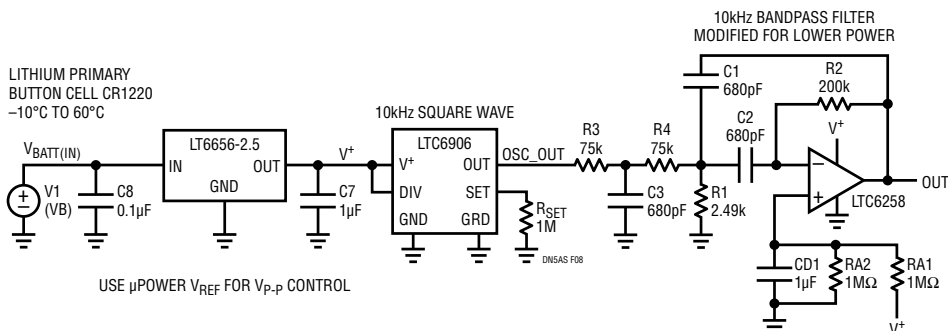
10kHz BANDPASS FILTER
MODIFIED FOR LOWER POWER

LITHIUM PRIMARY
BUTTON CELL CR1220
–10°C TO 60°C

10kHz SQUARE WAVE

$V_{BATT(IN)}$

LT6656-2.5
IN
OUT
GND

$V^+$

LTC6906
$V^+$
OUT
DIV
SET
GND
GRD

OSC_OUT

R3
75k

R4
75k

C1
680pF

R2
200k

C2
680pF

$V^+$

OUT

LTC6258

V1
(VB)

C8
0.1µF

C7
1µF

$R_{SET}$
1M

C3
680pF

R1
2.49k

CD1
1µF

RA2
1MΩ

RA1
1MΩ

$V^+$

DN5AS F08

USE µPOWER $V_{REF}$ FOR $V_{P-P}$ CONTROL